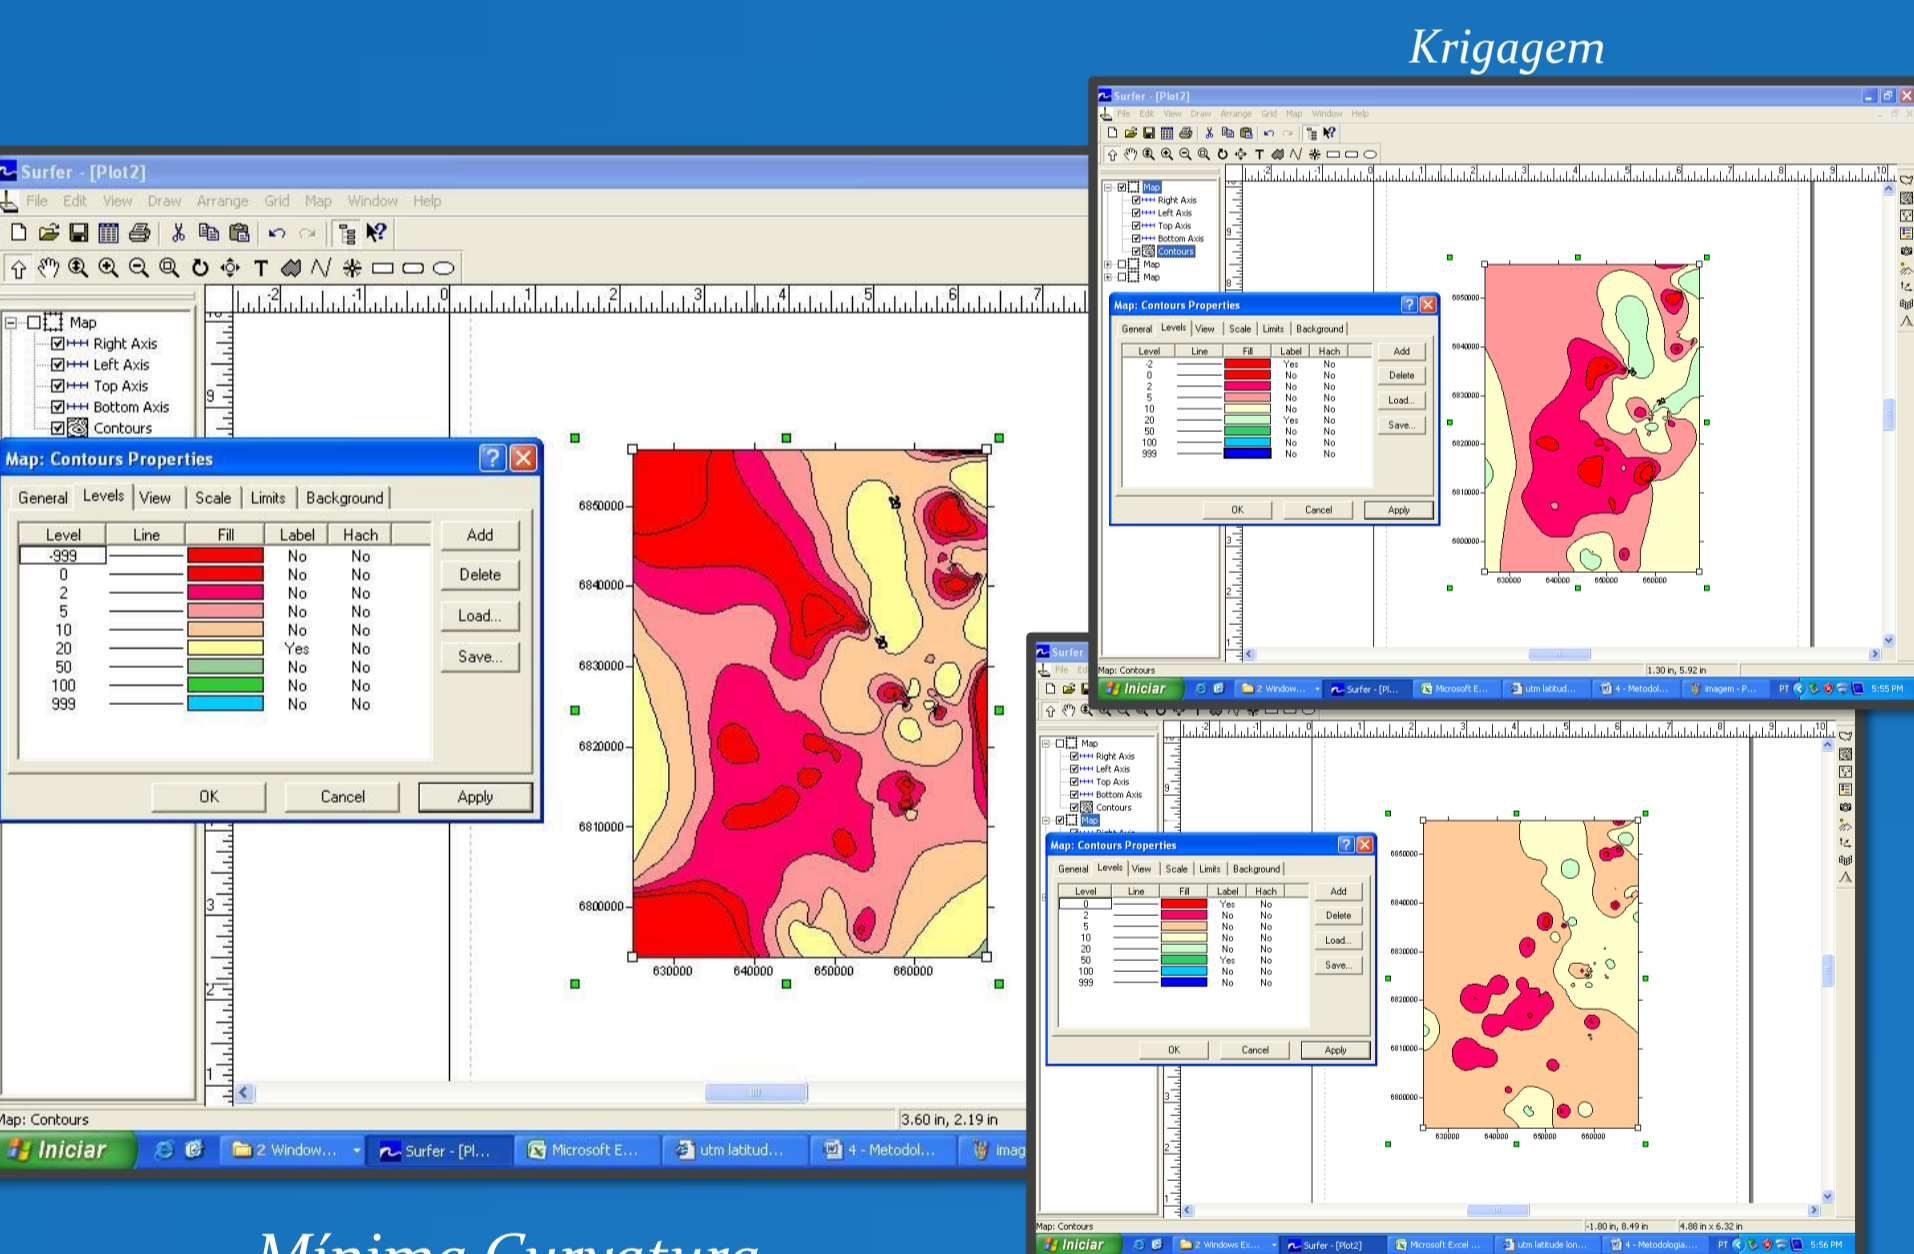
Krigagem

Surfer - [Plot2]
File Edit View Draw Arrange Grid Map Window Help

Map
Right Axis
Left Axis
Top Axis
Bottom Axis
Contours
Map
Map

Map: Contours Properties
General Levels View Scale Limits Background

| Level | Line | Fill | Label | Hach |
|---|---|---|---|---|
| -2 | | | Yes | No |
| 0 | | | No | No |
| 2 | | | No | No |
| 5 | | | No | No |
| 10 | | | No | No |
| 20 | | | Yes | No |
| 50 | | | No | No |
| 100 | | | No | No |
| 999 | | | No | No |

Add
Delete
Load...
Save...
OK Cancel Apply

Map: Contours 1.30 in, 5.92 in
Iniciar 2 Window... Surfer - [Pl... Microsoft E... utm latitud... 4 - Metodol... imagem - P... PT 5:55 PM

Surfer - [Plot2]
File Edit View Draw Arrange Grid Map Window Help

Map
Right Axis
Left Axis
Top Axis
Bottom Axis
Contours

Map: Contours Properties
General Levels View Scale Limits Background

| Level | Line | Fill | Label | Hach |
|---|---|---|---|---|
| -999 | | | No | No |
| 0 | | | No | No |
| 2 | | | No | No |
| 5 | | | No | No |
| 10 | | | No | No |
| 20 | | | Yes | No |
| 50 | | | No | No |
| 100 | | | No | No |
| 999 | | | No | No |

Add
Delete
Load...
Save...
OK Cancel Apply

6850000
6840000
6830000
6820000
6810000
6800000
630000 640000 650000 660000

Map: Contours 3.60 in, 2.19 in
Iniciar 2 Window... Surfer - [Pl... Microsoft E... utm latitud... 4 - Metodol... imag

Surfer
Map
Right Axis
Left Axis
Top Axis
Bottom Axis
Contours
Map

Map: Contours Properties
General Levels View Scale Limits Background

| Level | Line | Fill | Label | Hach |
|---|---|---|---|---|
| 0 | | | Yes | No |
| 2 | | | No | No |
| 5 | | | No | No |
| 10 | | | No | No |
| 20 | | | No | No |
| 50 | | | Yes | No |
| 100 | | | No | No |
| 999 | | | No | No |

Add
Delete
Load...
Save...
OK Cancel Apply

6850000
6840000
6830000
6820000
6810000
6800000
630000 640000 650000 660000

Map: Contours -1.80 in, 8.49 in 4.88 in x 6.32 in
Iniciar 2 Windows Ex... Surfer - [Plot2] Microsoft Excel ... utm latitude lon... 4 - Metodologia... PT 5:56 PM

Mínima Curvatura